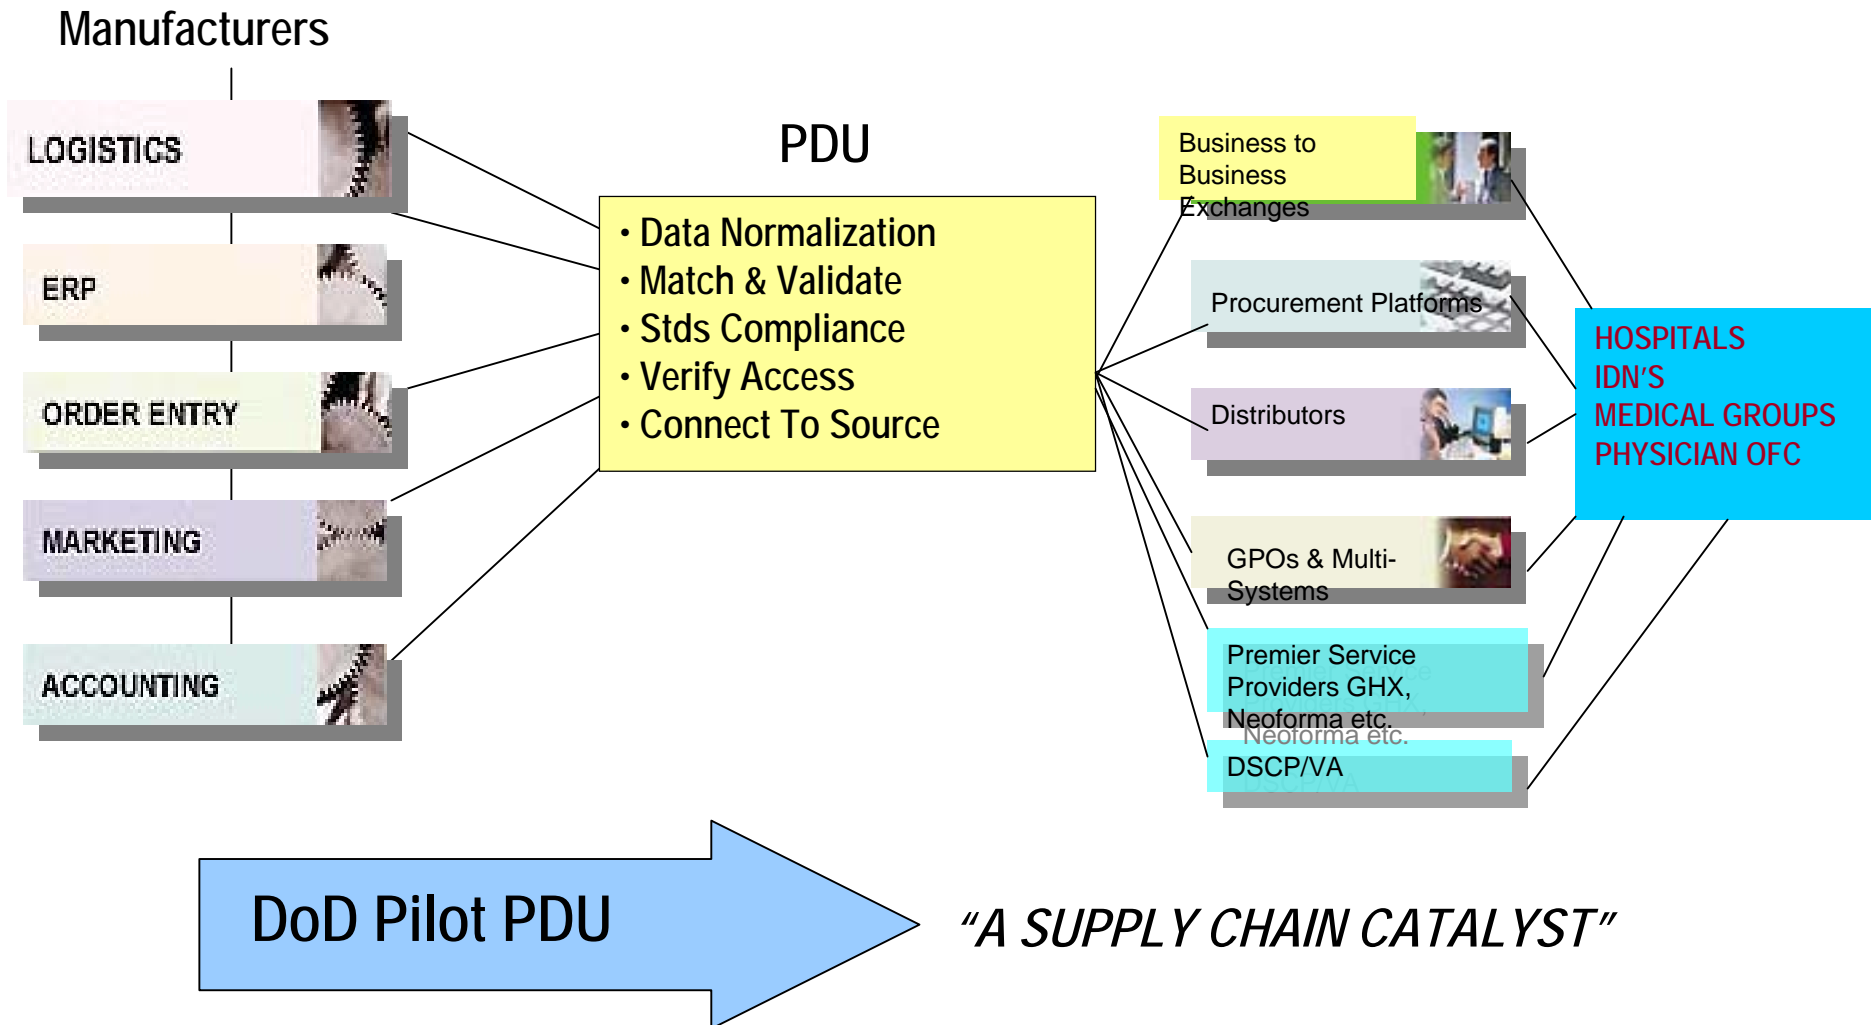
Manufacturers

LOGISTICS

ERP

ORDER ENTRY

MARKETING

ACCOUNTING

PDU

• Data Normalization
• Match & Validate
• Stds Compliance
• Verify Access
• Connect To Source

Business to Business Exchanges

Procurement Platforms

Distributors

GPOs & Multi-Systems

Premier Service Providers GHX, Neoforma etc.

DSCP/VA

HOSPITALS
IDN'S
MEDICAL GROUPS
PHYSICIAN OFC

DoD Pilot PDU

"A SUPPLY CHAIN CATALYST"